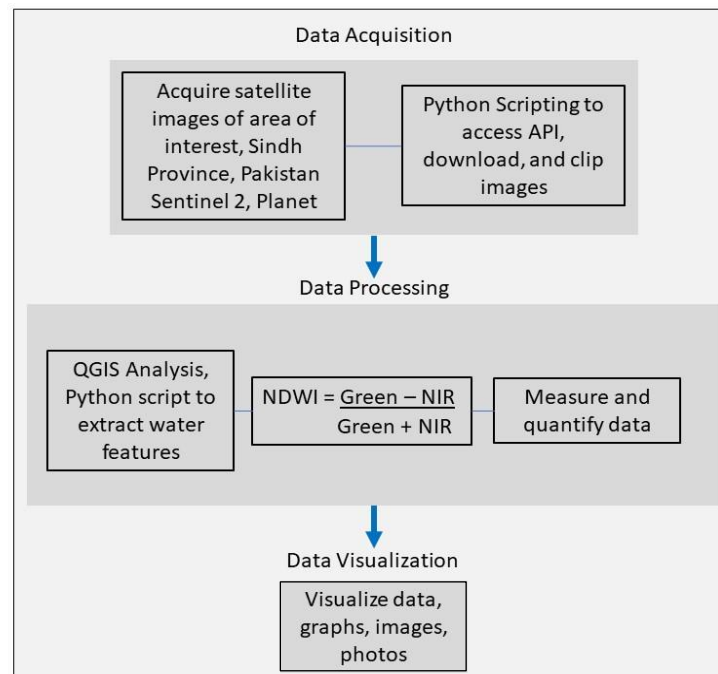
Data Acquisition

Acquire satellite images of area of interest, Sindh Province, Pakistan Sentinel 2, Planet

Python Scripting to access API, download, and clip images

Data Processing

QGIS Analysis, Python script to extract water features

NDWI = $\frac{Green - NIR}{Green + NIR}$

Measure and quantify data

Data Visualization

Visualize data, graphs, images, photos